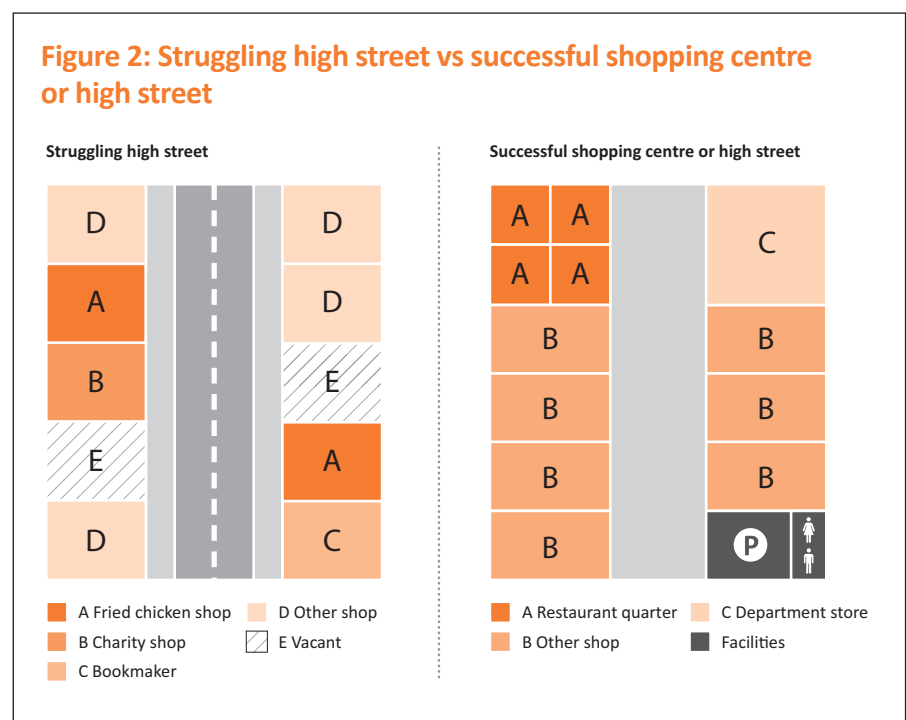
Figure 2: Struggling high street vs successful shopping centre or high street

Struggling high street

| D | | D |
|---|---|---|
| A | | D |
| B | | E |
| E | | A |
| D | | C |

A Fried chicken shop
B Charity shop
C Bookmaker
D Other shop
E Vacant

Successful shopping centre or high street

A A
A A
B
B
B
B

C
B
B
B
P

A Restaurant quarter
B Other shop
C Department store
Facilities